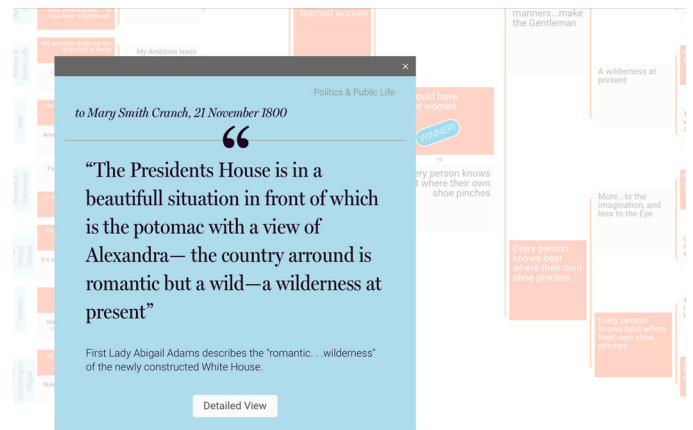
×

Politics & Public Life

to Mary Smith Cranch, 21 November 1800

“The Presidents House is in a beautifull situation in front of which is the potomac with a view of Alexandra— the country arround is romantic but a wild—a wilderness at present”

First Lady Abigail Adams describes the "romantic. . .wilderness" of the newly constructed White House.

Detailed View

have been a blockhead

Politics & Public Life

My Ambition leads me not to be first in Rome

My Ambition leads

War

Friends & Enemies

Abigail Herself

Women

According to Abigail

learned women

ould have d women

WINNER!

ery person knows t where their own shoe pinches

manners...make the Gentleman

A wilderness at present

More...to the imagination, and less to the Eye

Every person knows best where their own shoe pinches

Every person knows best where their own shoe pinches